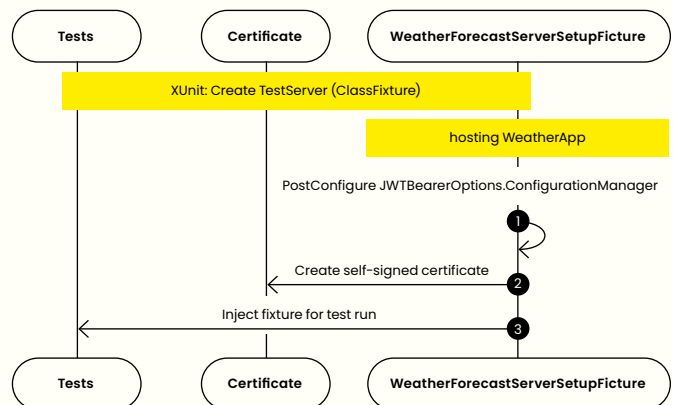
Tests

Certificate

WeatherForecastServerSetupFicture

XUnit: Create TestServer (ClassFixture)

hosting WeatherApp

PostConfigure JWTBearerOptions.ConfigurationManager

1

Create self-signed certificate

2

Inject fixture for test run

3

Tests

Certificate

WeatherForecastServerSetupFicture